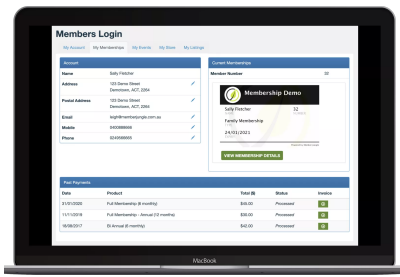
Members Login

My Account | My Memberships | My Events | My Store | My Listings

Account

| | |
|---|---|
| Name | Sally Fletcher |
| Address | 123 Demo Street Demotown, ACT, 2264 |
| Postal Address | 123 Demo Street Demotown, ACT, 2264 |
| Email | leigh@memberjungle.com.au |
| Mobile | 0400666666 |
| Phone | 0249666666 |

Current Memberships

Member Number 32

Membership Demo

Sally Fletcher 32

Family Membership

24/01/2021

VIEW MEMBERSHIP DETAILS

Past Payments

| Date | Product | Total ($) | Status | Invoice |
|---|---|---|---|---|
| 21/01/2020 | Full Membership (6 months) | $56.00 | Processed | |
| 11/11/2018 | Full Membership - Annual (12 months) | $98.00 | Processed | |
| 18/08/2017 | Bi Annual (6 monthly) | $42.00 | Processed | |

MacBook